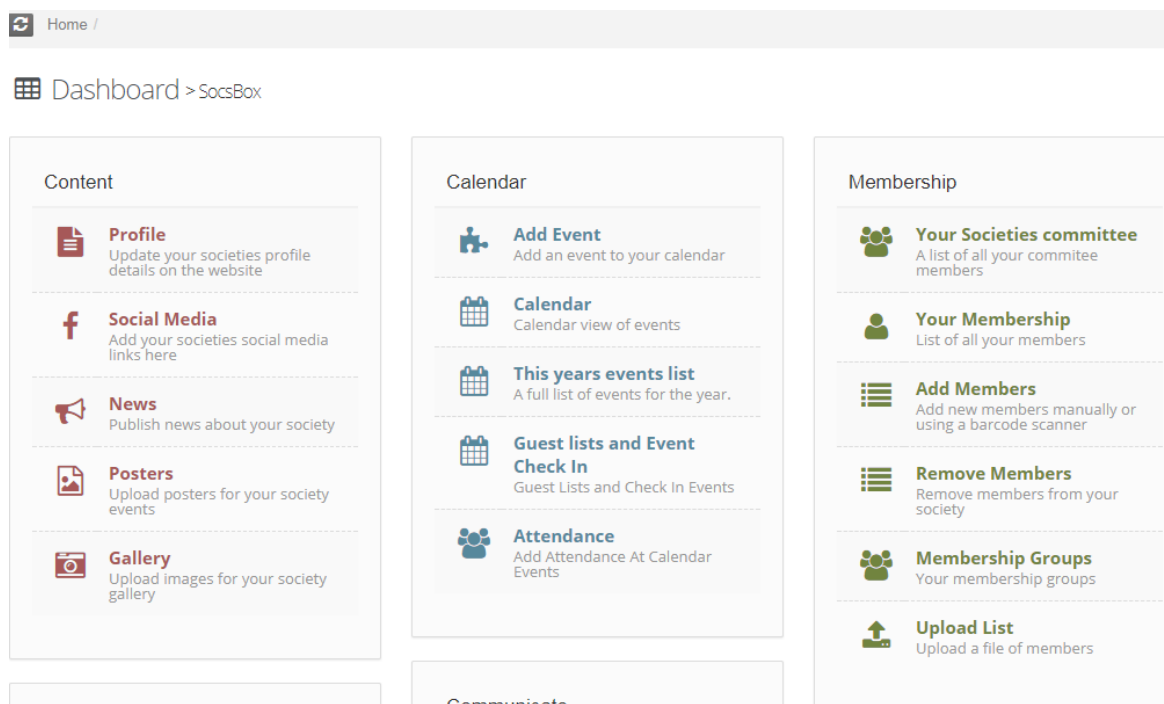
Home /

Dashboard > SocsBox

Content

Profile
Update your societies profile details on the website

Social Media
Add your societies social media links here

News
Publish news about your society

Posters
Upload posters for your society events

Gallery
Upload images for your society gallery

Calendar

Add Event
Add an event to your calendar

Calendar
Calendar view of events

This years events list
A full list of events for the year.

Guest lists and Event Check In
Guest Lists and Check In Events

Attendance
Add Attendance At Calendar Events

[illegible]

Membership

Your Societies committee
A list of all your commitee members

Your Membership
List of all your members

Add Members
Add new members manually or using a barcode scanner

Remove Members
Remove members from your society

Membership Groups
Your membership groups

Upload List
Upload a file of members